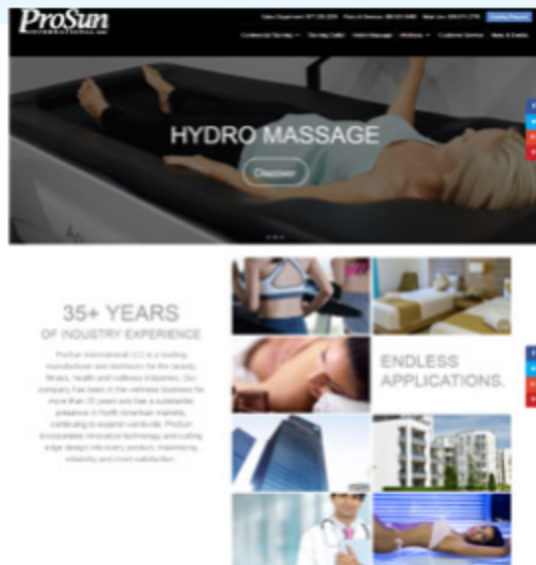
ProSun
INTERNATIONAL LLC

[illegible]

Commercial Tanning · Tanning Cabin · Hydro Massage · Wellness · Customer Service · News & Events

HYDRO MASSAGE

Discover

35+ YEARS
OF INDUSTRY EXPERIENCE

ProSun International LLC is a leading manufacturer and distributor for the beauty, fitness, health and wellness industries. Our company has been in the wellness business for more than 35 years and has a substantial presence in North American markets, continuing to expand worldwide. ProSun incorporates innovative technology and cutting edge design into every product, maximizing reliability and client satisfaction.

ENDLESS
APPLICATIONS.